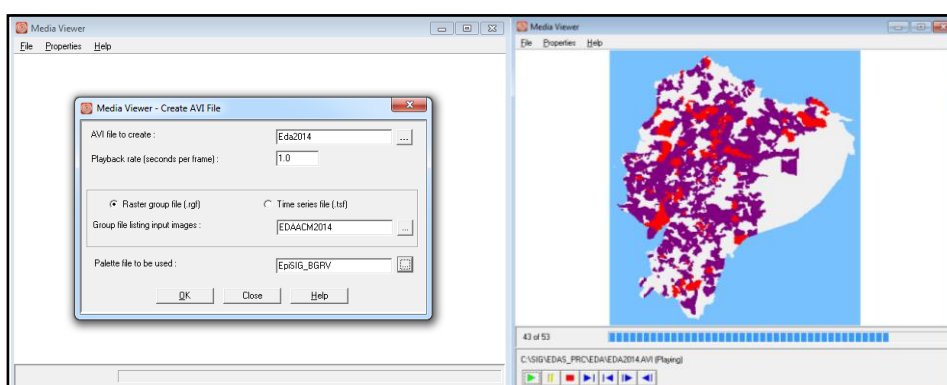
Media Viewer
File Properties Help

Media Viewer - Create AVI File
AVI file to create : Eda2014 ...
Playback rate (seconds per frame) : 1.0
Raster group file (.rgf)
Time series file (.tsf)
Group file listing input images : EDAACM2014 ...
Palette file to be used : EpiSIG_BGRV
OK Close Help

Media Viewer
File Properties Help
43 of 53
C:\SIG\EDAS_PRC\EDA\EDA2014.AVI (Playing)